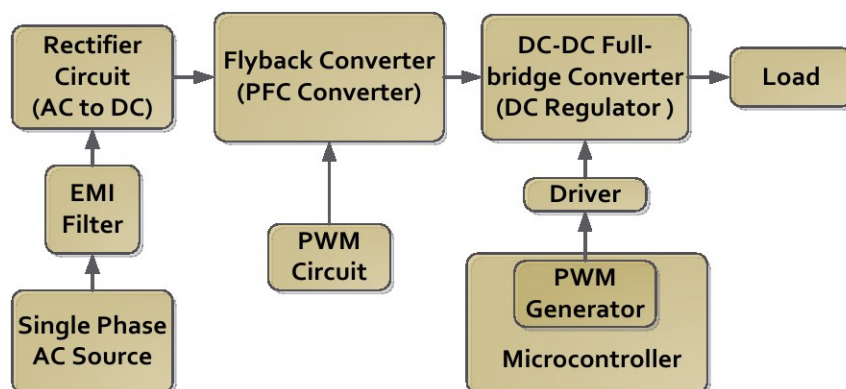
Rectifier Circuit (AC to DC)

Flyback Converter (PFC Converter)

DC-DC Full-bridge Converter (DC Regulator )

Load

EMI Filter

Single Phase AC Source

PWM Circuit

Driver

PWM Generator

Microcontroller